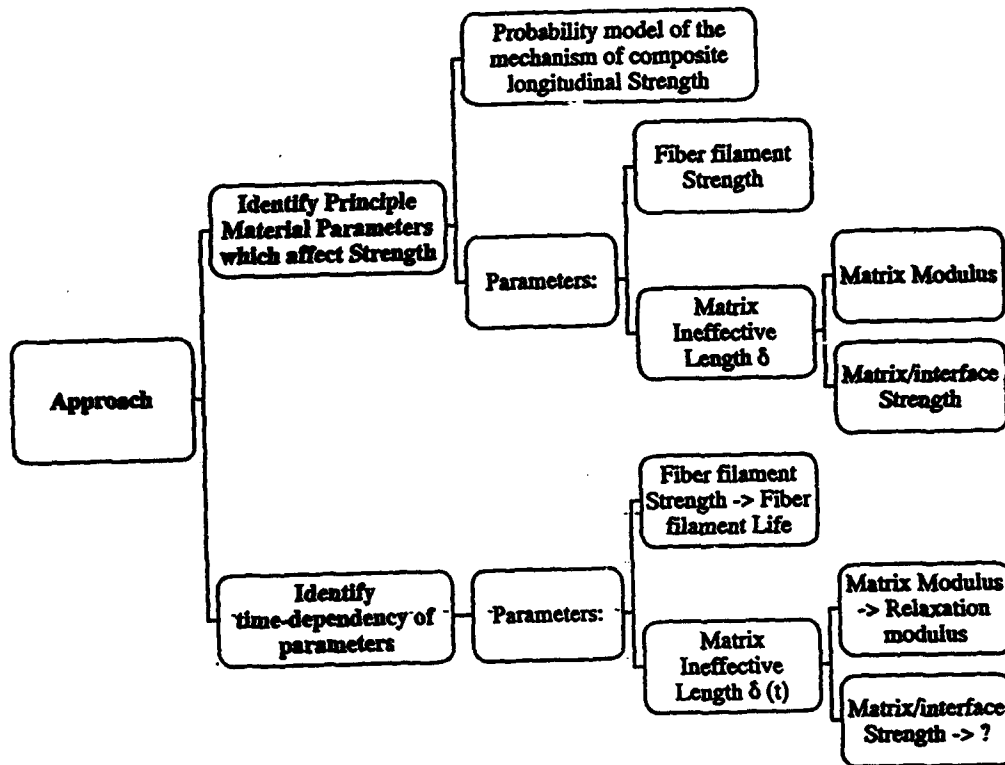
Approach

Identify Principle Material Parameters which affect Strength

Probability model of the mechanism of composite longitudinal Strength

Parameters:

Fiber filament Strength

Matrix Ineffective Length δ

Matrix Modulus

Matrix/interface Strength

Identify time-dependency of parameters

Parameters:

Fiber filament Strength -> Fiber filament Life

Matrix Ineffective Length δ (t)

Matrix Modulus -> Relaxation modulus

Matrix/interface Strength -> ?